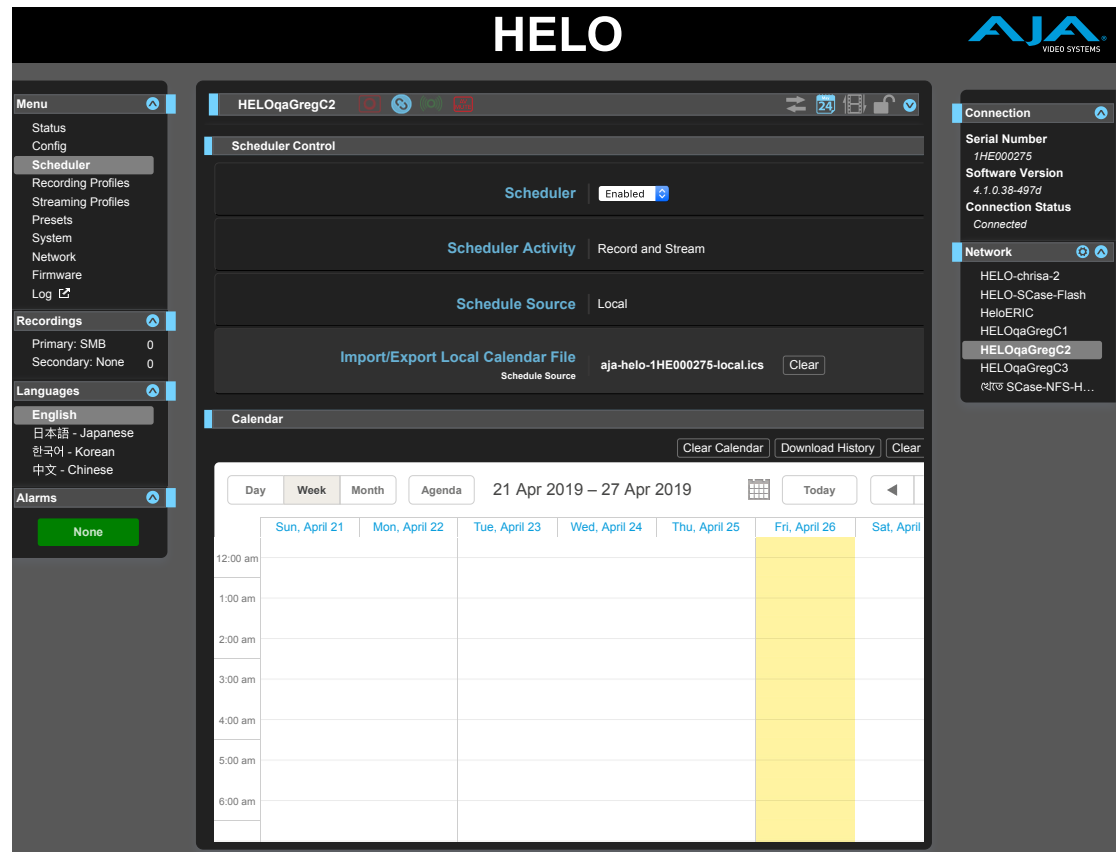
HELO

AJA VIDEO SYSTEMS

Menu
Status
Config
Scheduler
Recording Profiles
Streaming Profiles
Presets
System
Network
Firmware
Log

Recordings
Primary: SMB 0
Secondary: None 0

Languages
English
日本語 - Japanese
한국어 - Korean
中文 - Chinese

Alarms
None

HELOqaGregC2

24

Scheduler Control

Scheduler
Enabled

Scheduler Activity
Record and Stream

Schedule Source
Local

Import/Export Local Calendar File
Schedule Source
aja-helo-1HE000275-local.ics
Clear

Calendar

Clear Calendar
Download History
Clear

Day
Week
Month
Agenda
21 Apr 2019 – 27 Apr 2019
Today

| | Sun, April 21 | Mon, April 22 | Tue, April 23 | Wed, April 24 | Thu, April 25 | Fri, April 26 | Sat, April |
|---|---|---|---|---|---|---|---|
| 12:00 am | | | | | | | |
| 1:00 am | | | | | | | |
| 2:00 am | | | | | | | |
| 3:00 am | | | | | | | |
| 4:00 am | | | | | | | |
| 5:00 am | | | | | | | |
| 6:00 am | | | | | | | |

Connection
Serial Number
1HE000275
Software Version
4.1.0.38-497d
Connection Status
Connected

Network
HELO-chrisa-2
HELO-SCase-Flash
HeloERIC
HELOqaGregC1
HELOqaGregC2
HELOqaGregC3
খোত SCase-NFS-H...